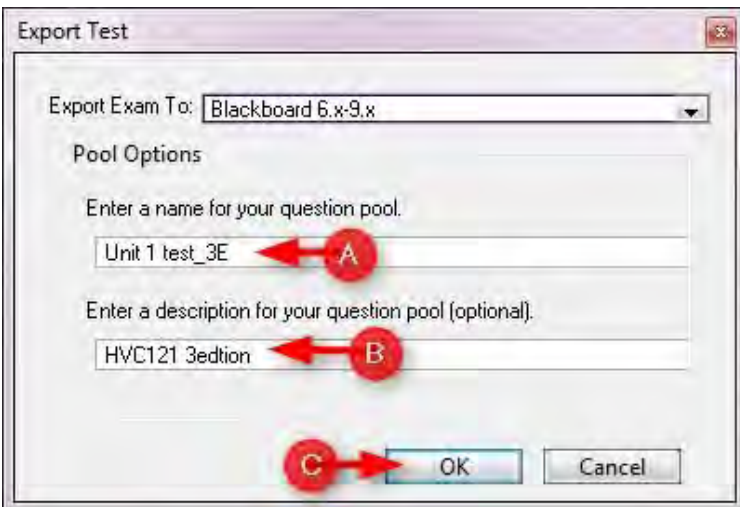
Export Test

Export Exam To: Blackboard 6.x-9.x

Pool Options

Enter a name for your question pool.

Unit 1 test_3E

A

Enter a description for your question pool (optional).

HVC121 3edtion

B

C

OK

Cancel